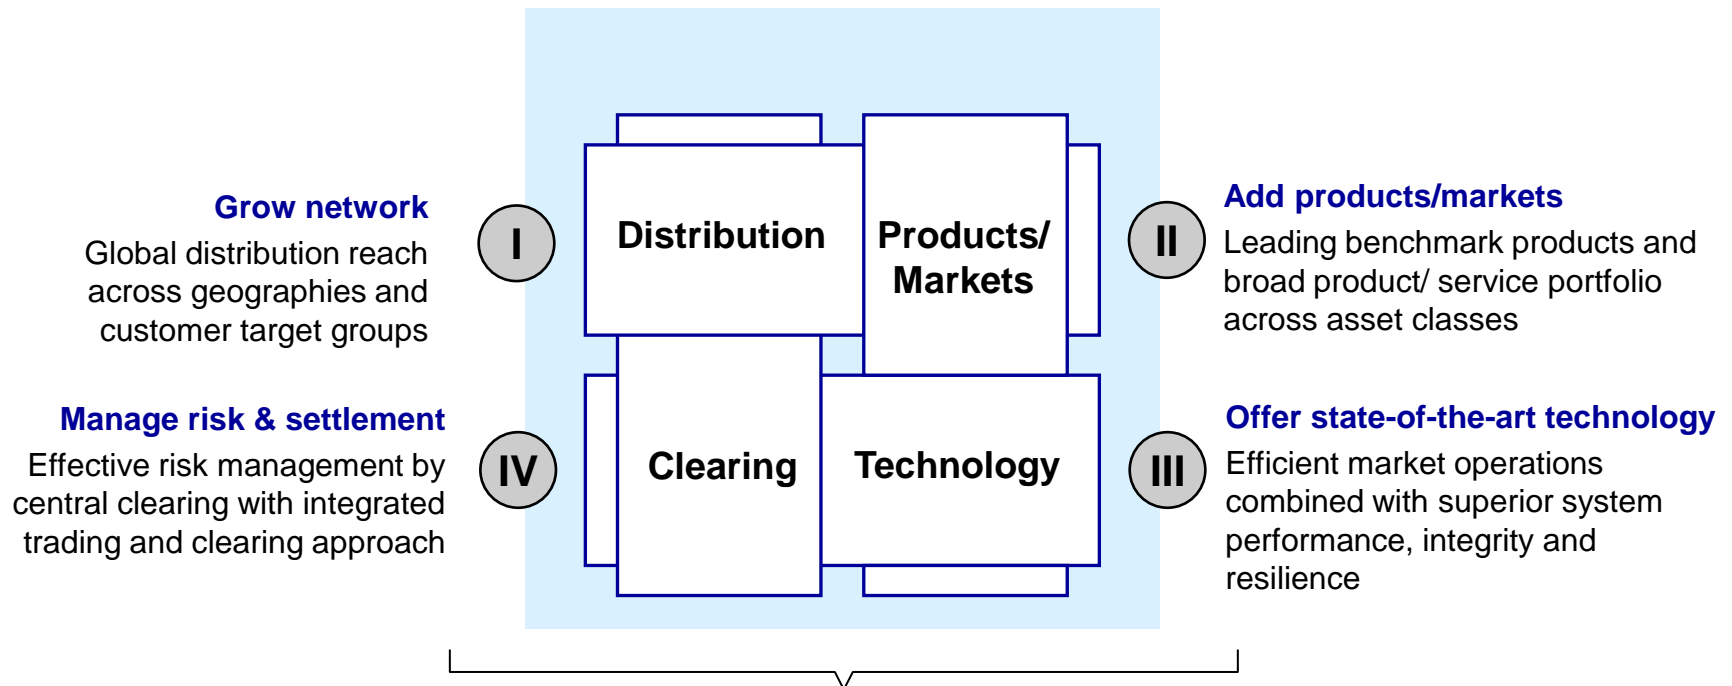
Grow network
Global distribution reach across geographies and customer target groups

I

Distribution

Products/ Markets

II

Add products/markets
Leading benchmark products and broad product/ service portfolio across asset classes

Manage risk & settlement
Effective risk management by central clearing with integrated trading and clearing approach

IV

Clearing

Technology

III

Offer state-of-the-art technology
Efficient market operations combined with superior system performance, integrity and resilience